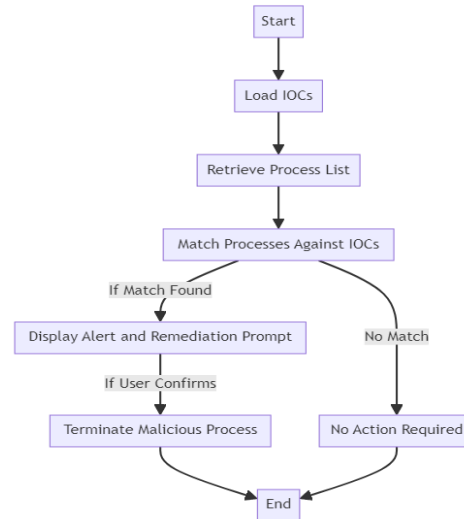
Start

Load IOCs

Retrieve Process List

Match Processes Against IOCs

If Match Found

Display Alert and Remediation Prompt

No Match

If User Confirms

Terminate Malicious Process

No Action Required

End